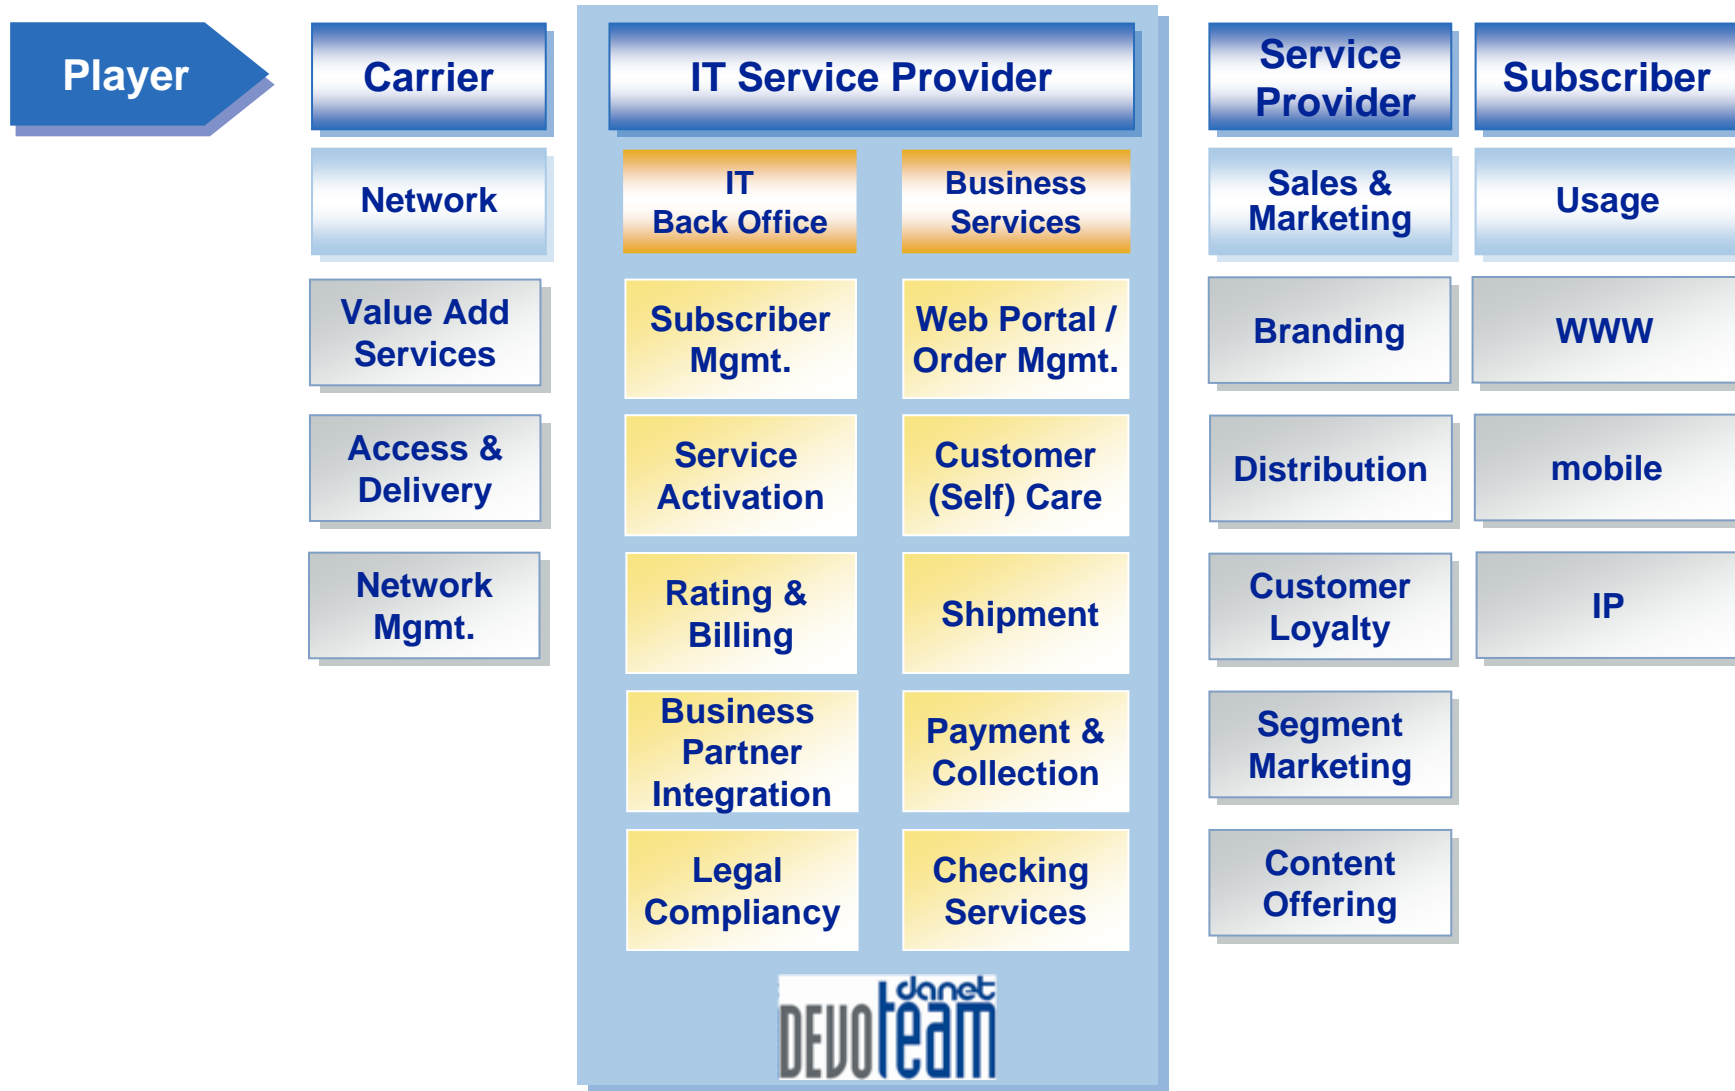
Player

Carrier

Network

Value Add Services

Access & Delivery

Network Mgmt.

IT Service Provider

IT Back Office

Business Services

Subscriber Mgmt.

Web Portal / Order Mgmt.

Service Activation

Customer (Self) Care

Rating & Billing

Shipment

Business Partner Integration

Payment & Collection

Legal Compliancy

Checking Services

danet DEVOteam

Service Provider

Sales & Marketing

Branding

Distribution

Customer Loyalty

Segment Marketing

Content Offering

Subscriber

Usage

WWW

mobile

IP